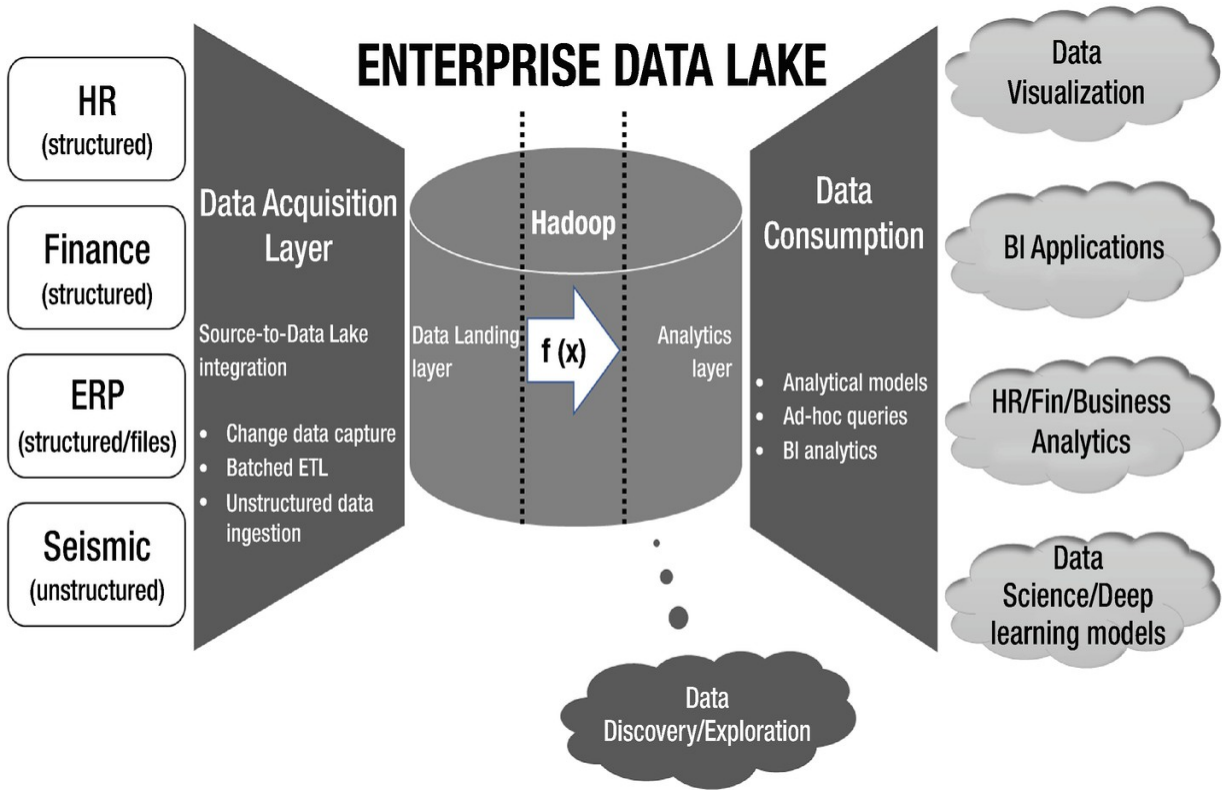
ENTERPRISE DATA LAKE

HR
(structured)

Finance
(structured)

ERP
(structured/files)

Seismic
(unstructured)

Data Acquisition Layer

Source-to-Data Lake integration

- Change data capture
- Batched ETL
- Unstructured data ingestion

Hadoop

Data Landing layer

f (x)

Analytics layer

Data Consumption

- Analytical models
- Ad-hoc queries
- BI analytics

Data Visualization

BI Applications

HR/Fin/Business Analytics

Data Science/Deep learning models

Data Discovery/Exploration